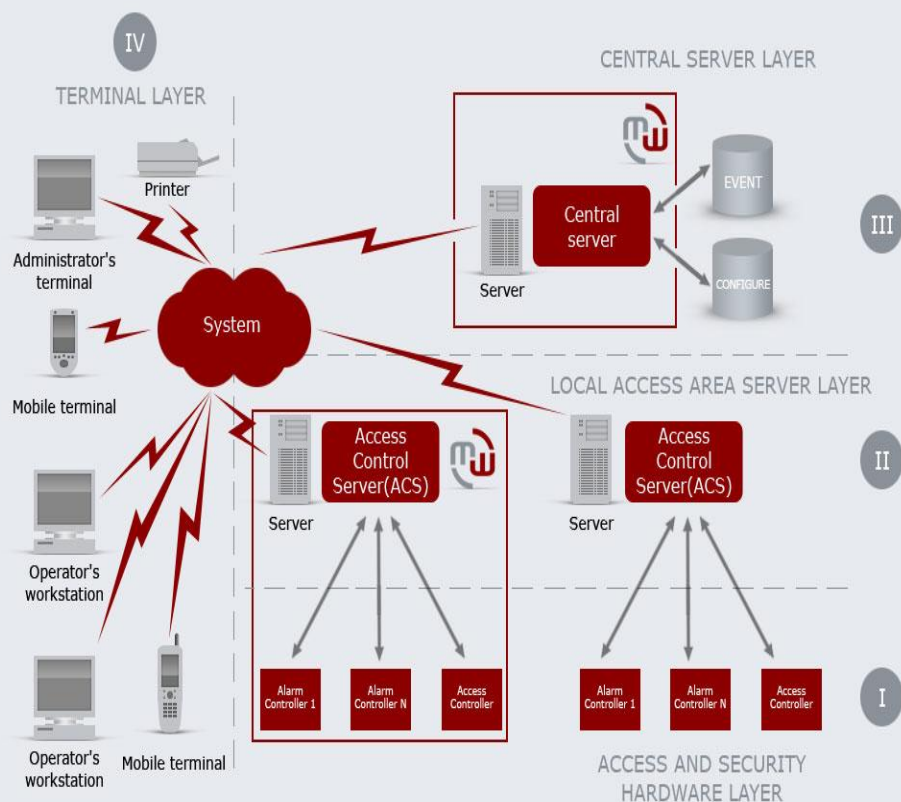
IV

TERMINAL LAYER

CENTRAL SERVER LAYER

Printer

Administrator's terminal

Central server

Server

EVENT

CONFIGURE

III

System

Mobile terminal

LOCAL ACCESS AREA SERVER LAYER

Access Control Server(ACS)

Server

Access Control Server(ACS)

Server

II

Operator's workstation

Alarm Controller 1

Alarm Controller N

Access Controller

Alarm Controller 1

Alarm Controller N

Access Controller

I

Operator's workstation

Mobile terminal

ACCESS AND SECURITY HARDWARE LAYER